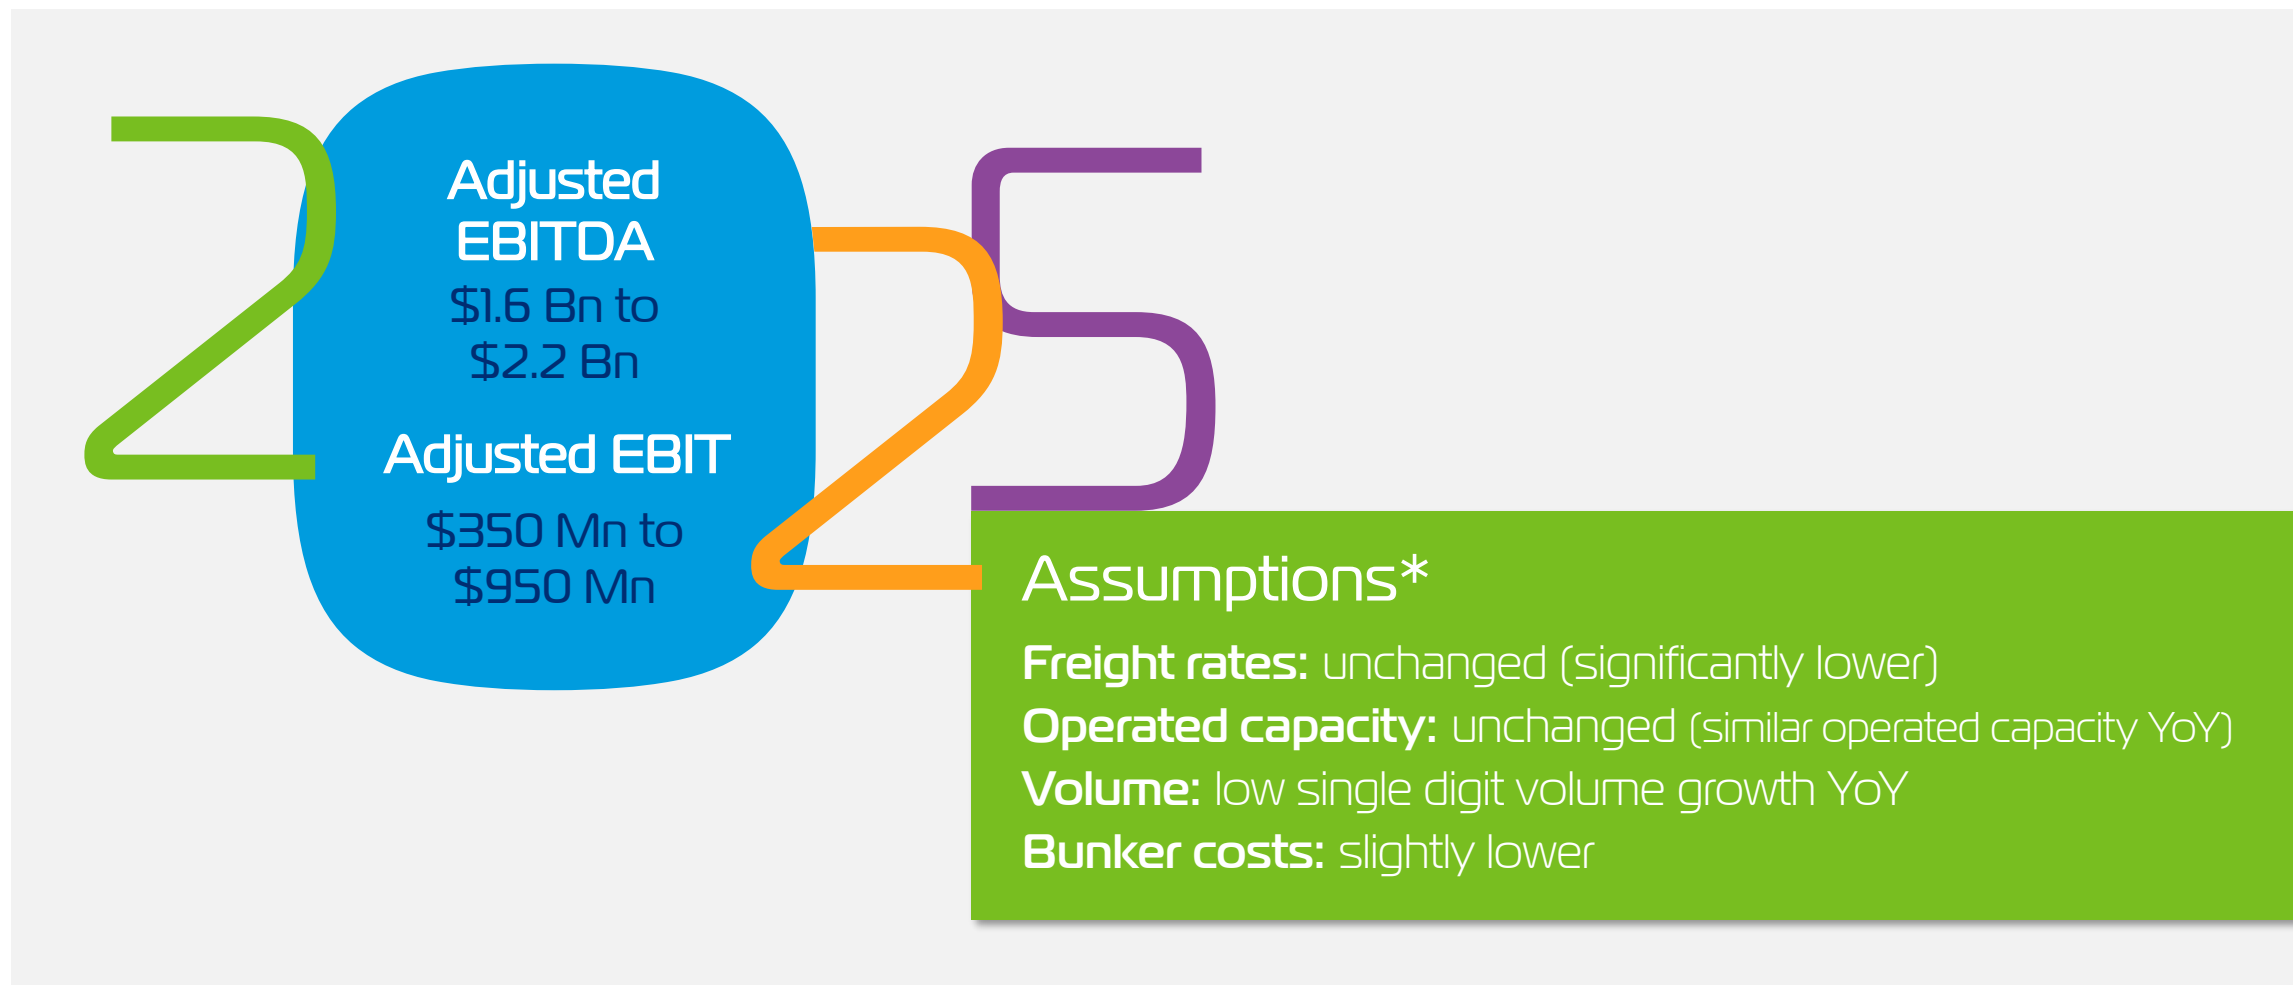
Adjusted EBITDA
$1.6 Bn to $2.2 Bn

Adjusted EBIT
$350 Mn to $950 Mn

Assumptions*

Freight rates: unchanged (significantly lower)
Operated capacity: unchanged (similar operated capacity YoY)
Volume: low single digit volume growth YoY
Bunker costs: slightly lower